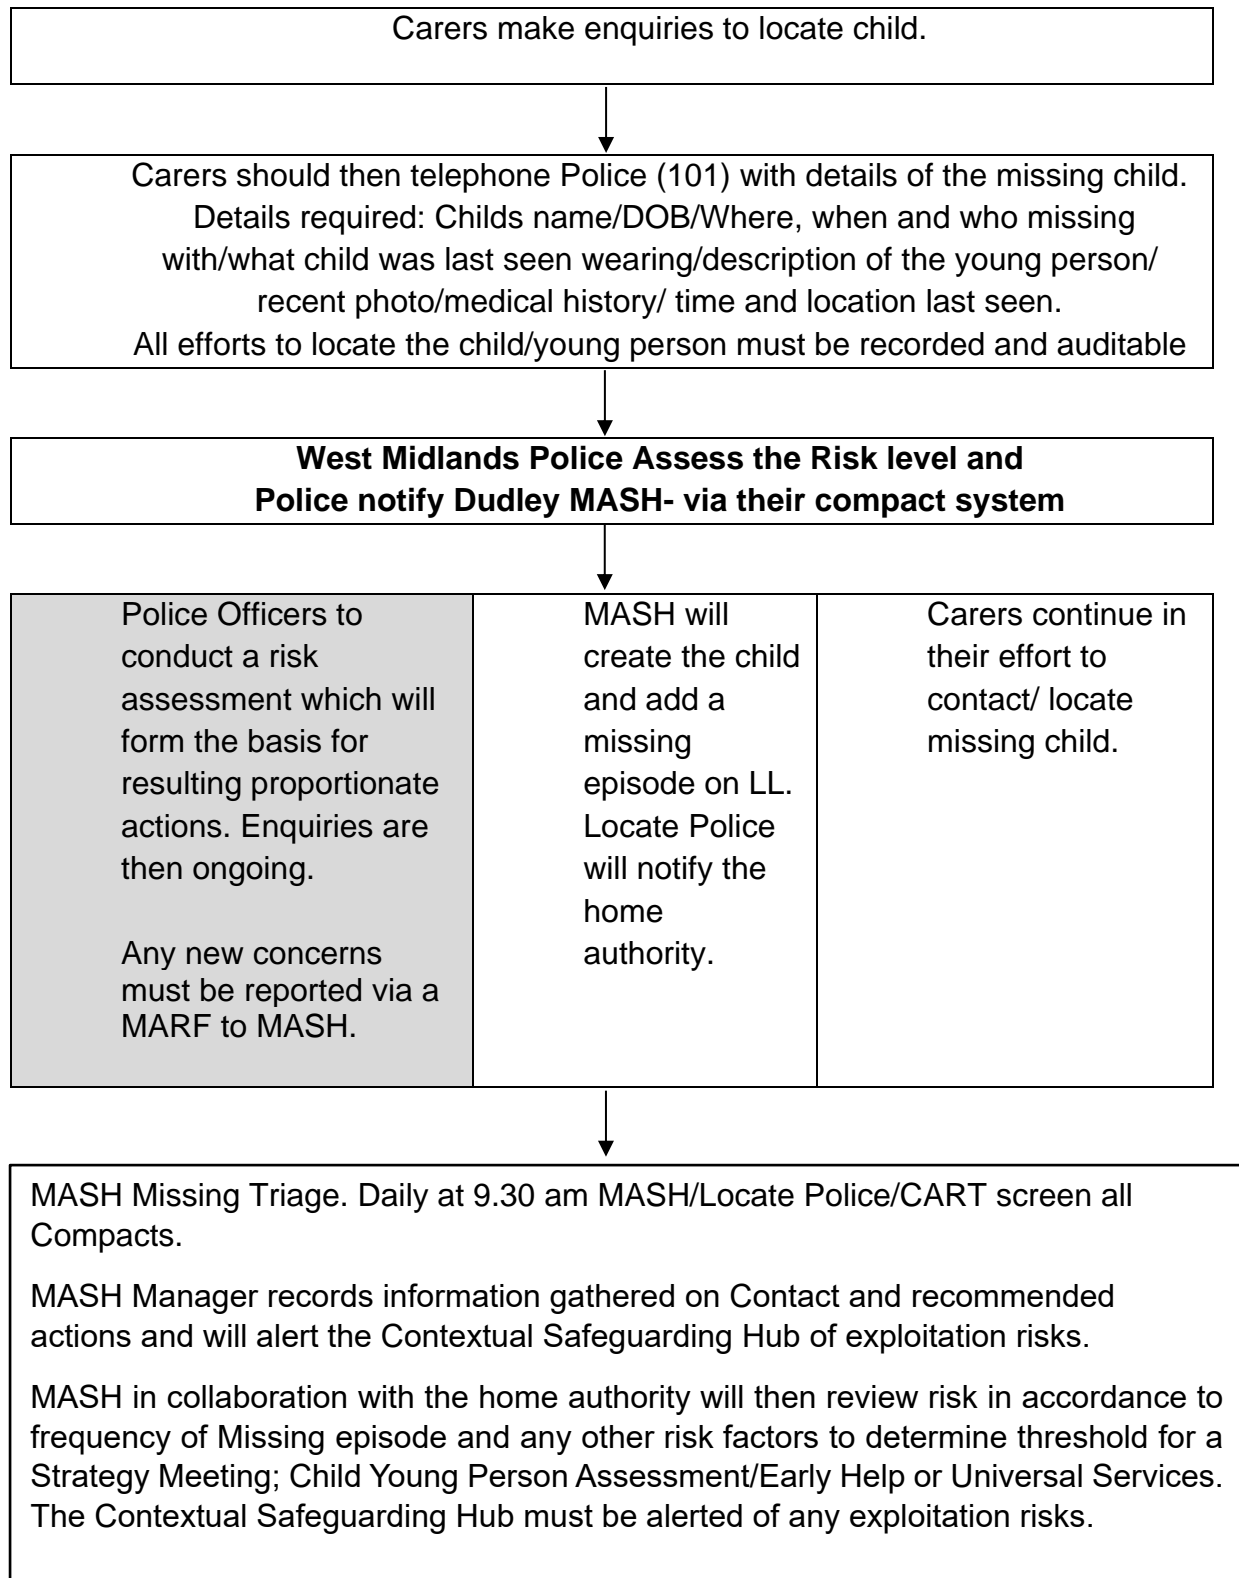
Carers make enquiries to locate child.

Carers should then telephone Police (101) with details of the missing child. Details required: Childs name/DOB/Where, when and who missing with/what child was last seen wearing/description of the young person/ recent photo/medical history/ time and location last seen.
All efforts to locate the child/young person must be recorded and auditable

**West Midlands Police Assess the Risk level and Police notify Dudley MASH- via their compact system**

Police Officers to conduct a risk assessment which will form the basis for resulting proportionate actions. Enquiries are then ongoing.

Any new concerns must be reported via a MARF to MASH.

MASH will create the child and add a missing episode on LL. Locate Police will notify the home authority.

Carers continue in their effort to contact/ locate missing child.

MASH Missing Triage. Daily at 9.30 am MASH/Locate Police/CART screen all Compacts.

MASH Manager records information gathered on Contact and recommended actions and will alert the Contextual Safeguarding Hub of exploitation risks.

MASH in collaboration with the home authority will then review risk in accordance to frequency of Missing episode and any other risk factors to determine threshold for a Strategy Meeting; Child Young Person Assessment/Early Help or Universal Services. The Contextual Safeguarding Hub must be alerted of any exploitation risks.